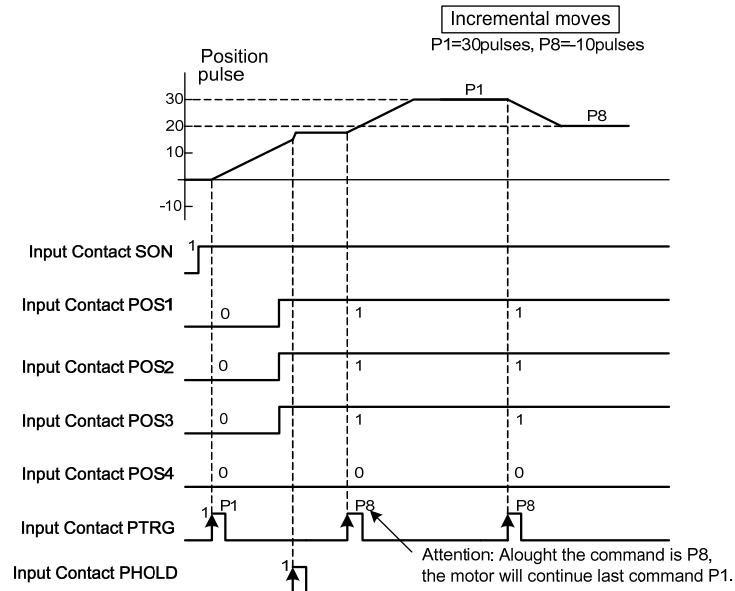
Incremental moves
P1=30pulses, P8=-10pulses

Position pulse

30
20
10
-10

P1
P8

Input Contact SON
1

Input Contact POS1
0
1
1

Input Contact POS2
0
1
1

Input Contact POS3
0
1
1

Input Contact POS4
0
0
0

Input Contact PTRG
1
P1
P8
P8

Input Contact PHOLD
1

Attention: Alought the command is P8, the motor will continue last command P1.